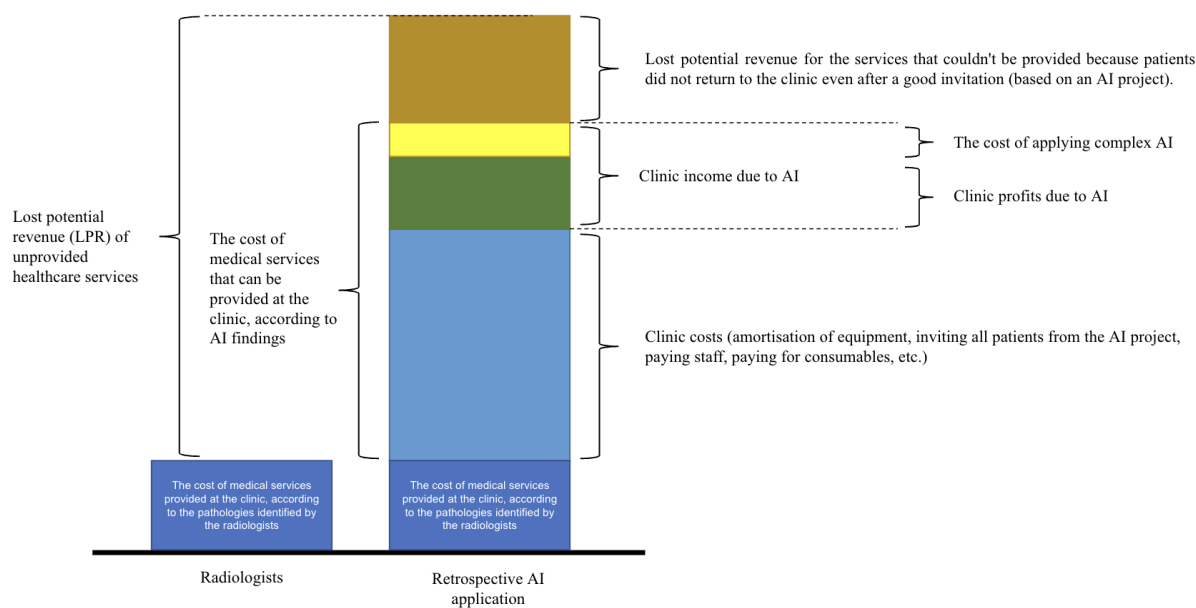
Lost potential revenue for the services that couldn't be provided because patients did not return to the clinic even after a good invitation (based on an AI project).

The cost of applying complex AI

Clinic income due to AI

Clinic profits due to AI

Lost potential revenue (LPR) of unprovided healthcare services

The cost of medical services that can be provided at the clinic, according to AI findings

Clinic costs (amortisation of equipment, inviting all patients from the AI project, paying staff, paying for consumables, etc.)

The cost of medical services provided at the clinic, according to the pathologies identified by the radiologists

The cost of medical services provided at the clinic, according to the pathologies identified by the radiologists

Radiologists

Retrospective AI application